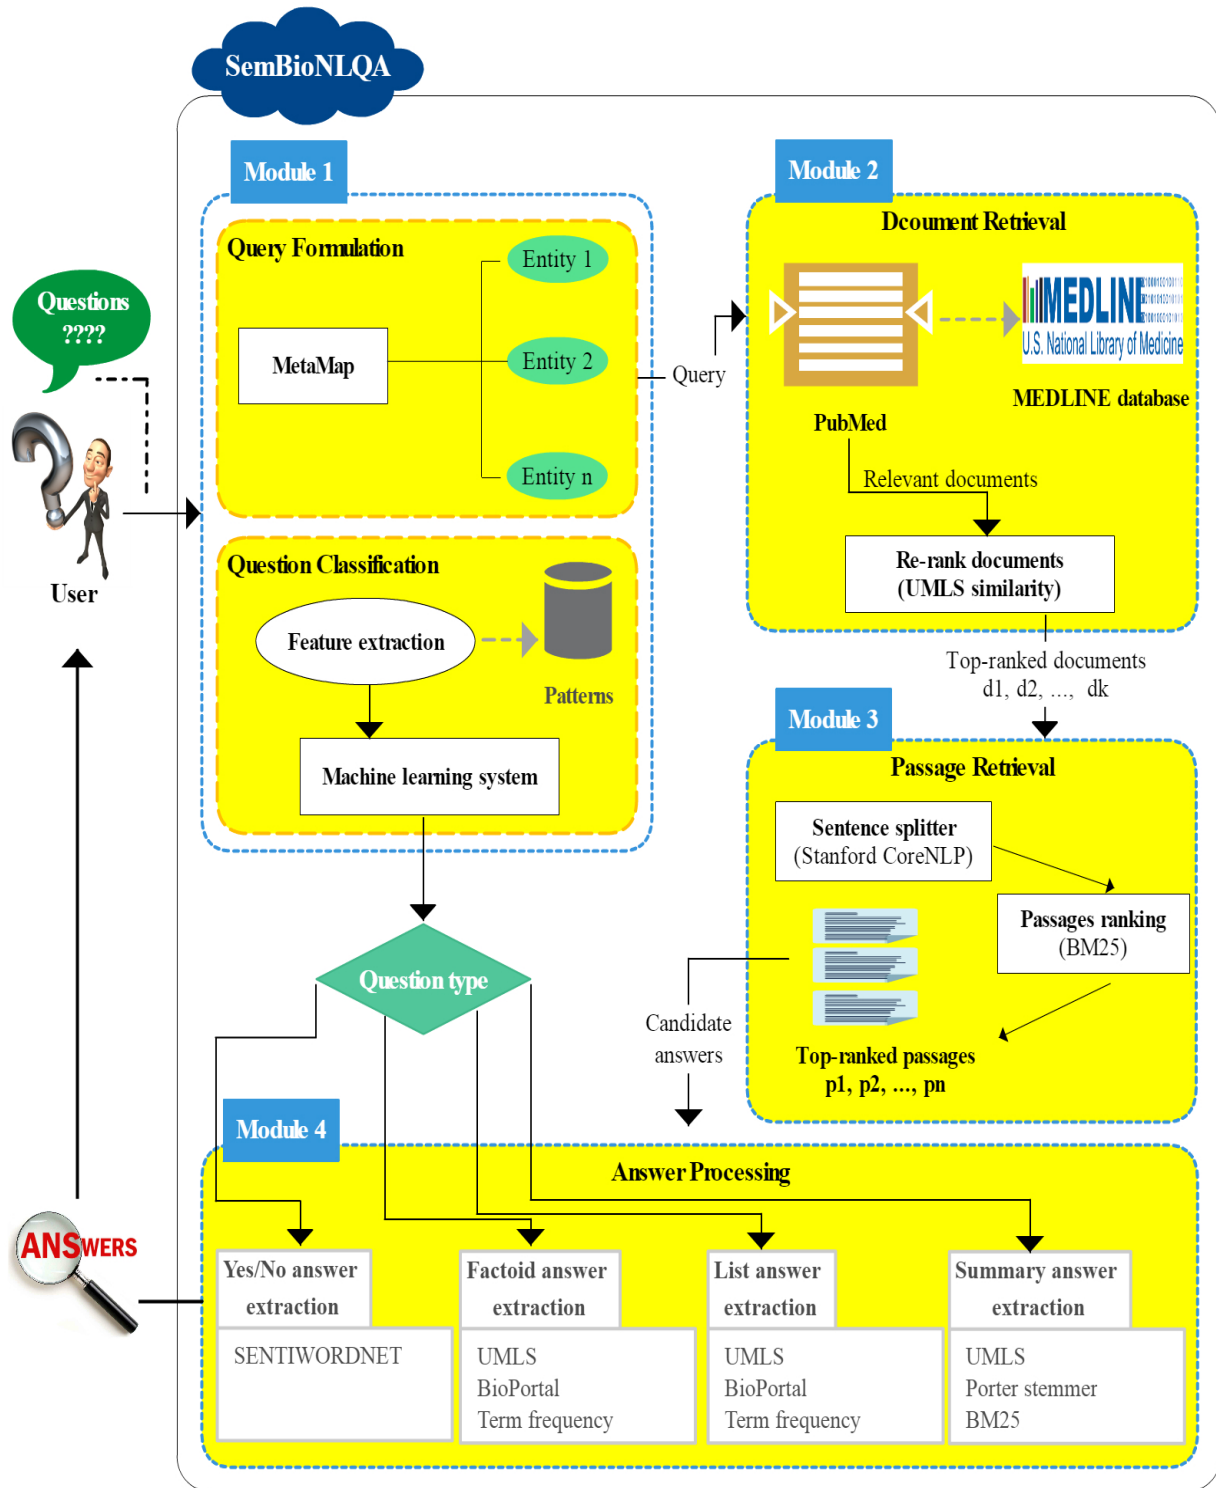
SemBioNLQA

Questions ????

User

Module 1

Query Formulation

MetaMap

Entity 1

Entity 2

Entity n

Question Classification

Feature extraction

Patterns

Machine learning system

Query

Module 2

Dcoument Retrieval

PubMed

MEDLINE U.S. National Library of Medicine

MEDLINE database

Relevant documents

Re-rank documents (UMLS similarity)

Top-ranked documents d1, d2, ..., dk

Module 3

Passage Retrieval

Sentence splitter (Stanford CoreNLP)

Passages ranking (BM25)

Top-ranked passages p1, p2, ..., pn

Candidate answers

Question type

Module 4

Answer Processing

ANSWERS

Yes/No answer extraction

SENTIWORDNET

Factoid answer extraction

UMLS
BioPortal
Term frequency

List answer extraction

UMLS
BioPortal
Term frequency

Summary answer extraction

UMLS
Porter stemmer
BM25